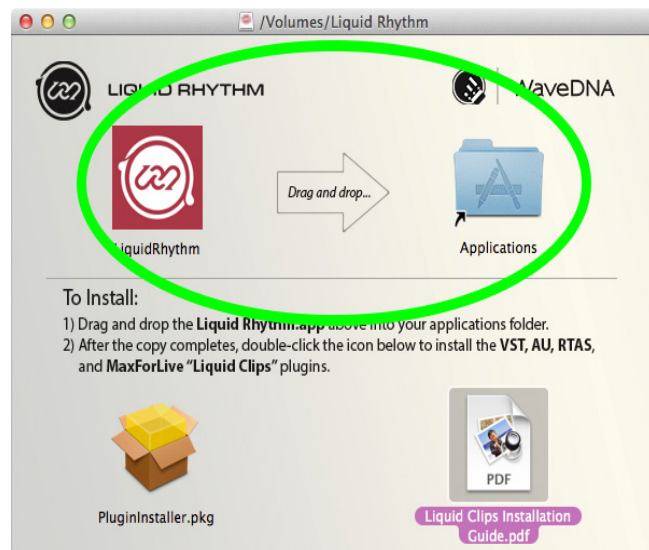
/Volumes/Liquid Rhythm

LIQUID RHYTHM

WaveDNA

LiquidRhythm

Drag and drop...

Applications

To Install:

1) Drag and drop the Liquid Rhythm.app above into your applications folder.

2) After the copy completes, double-click the icon below to install the VST, AU, RTAS, and MaxForLive "Liquid Clips" plugins.

PluginInstaller.pkg

PDF

Liquid Clips Installation Guide.pdf